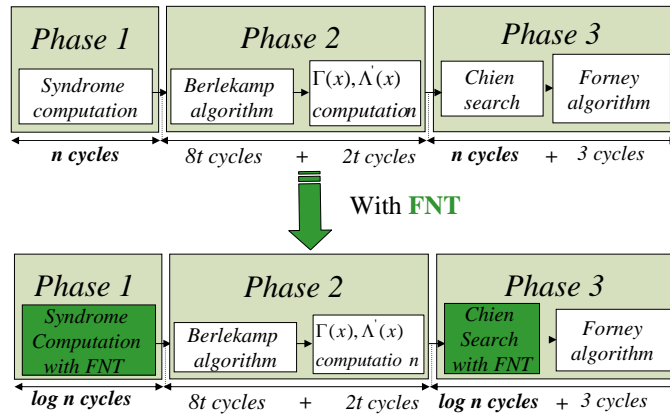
Phase 1

Syndrome computation

Phase 2

Berlekamp algorithm

$\Gamma(x), \Lambda^{'}(x)$ computation

Phase 3

Chien search

Forney algorithm

n cycles

8t cycles + 2t cycles

n cycles + 3 cycles

With FNT

Phase 1

Syndrome Computation with FNT

Phase 2

Berlekamp algorithm

$\Gamma(x), \Lambda^{'}(x)$ computatio n

Phase 3

Chien Search with FNT

Forney algorithm

log n cycles

8t cycles + 2t cycles

log n cycles + 3 cycles